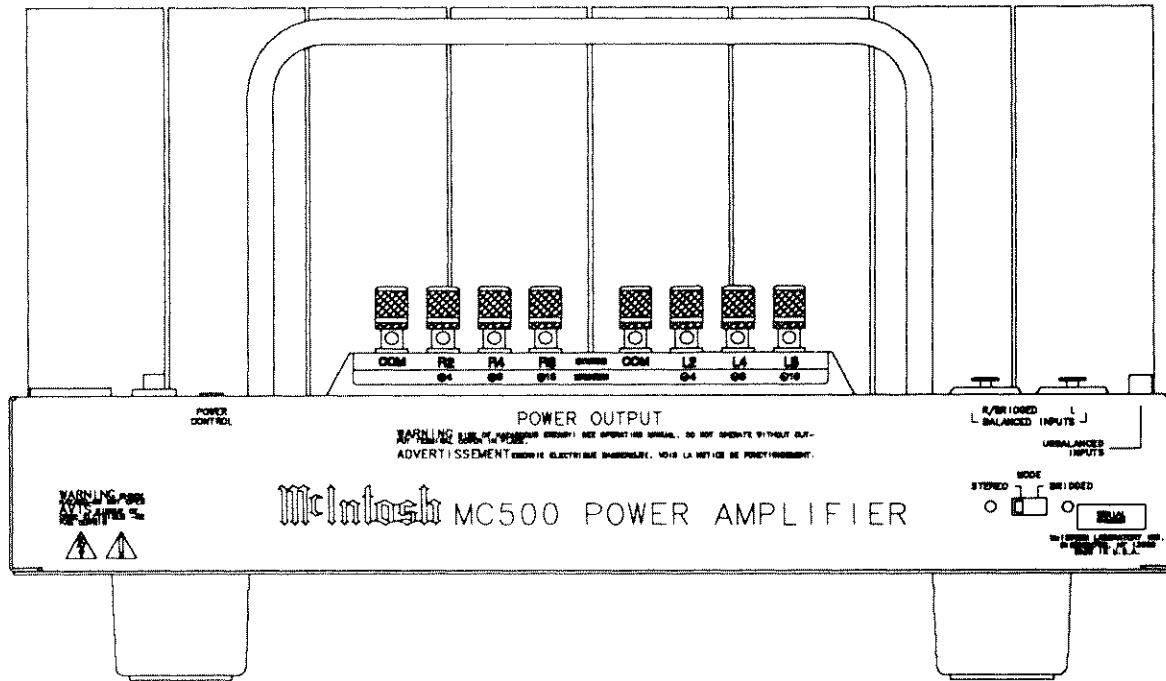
COM R2 R4 R8 COM L2 L4 L8

POWER CONTROL

POWER OUTPUT

WARNING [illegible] SEE OPERATING MANUAL. DO NOT OPERATE WITHOUT OUTPUT TERMINAL COVER IN PLACE.

ADVERTISSEMENT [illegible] VOIR LA NOTICE DE FONCTIONNEMENT.

R/BRIDGED L
BALANCED INPUTS

UNBALANCED INPUTS

MODE
STEREO BRIDGED

WARNING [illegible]
AVIS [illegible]

McIntosh MC500 POWER AMPLIFIER

SERIAL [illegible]

McINTOSH LABORATORY INC. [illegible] MADE IN U.S.A.